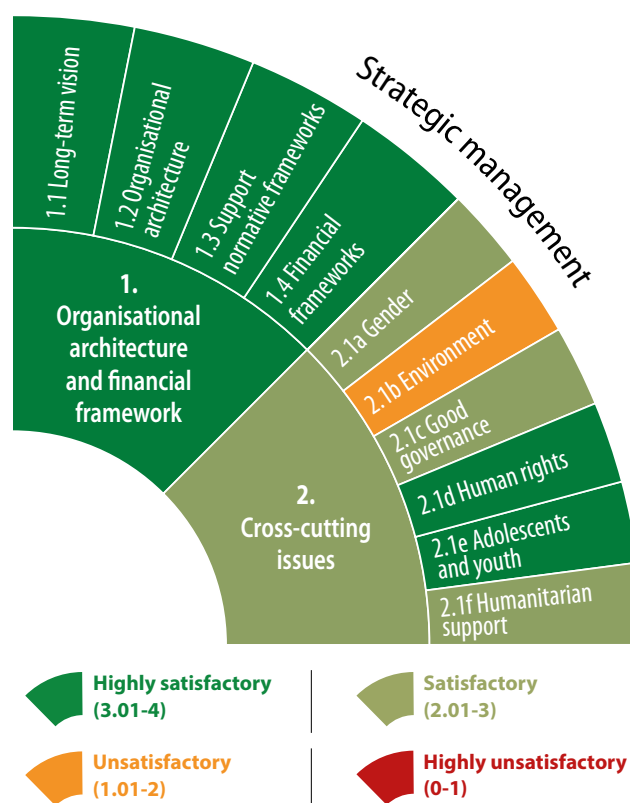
Strategic management

1.1 Long-term vision

1.2 Organisational architecture

1.3 Support normative frameworks

1.4 Financial frameworks

1. Organisational architecture and financial framework

2.1a Gender

2.1b Environment

2.1c Good governance

2.1d Human rights

2.1e Adolescents and youth

2.1f Humanitarian support

2. Cross-cutting issues

Highly satisfactory (3.01-4)

Satisfactory (2.01-3)

Unsatisfactory (1.01-2)

Highly unsatisfactory (0-1)